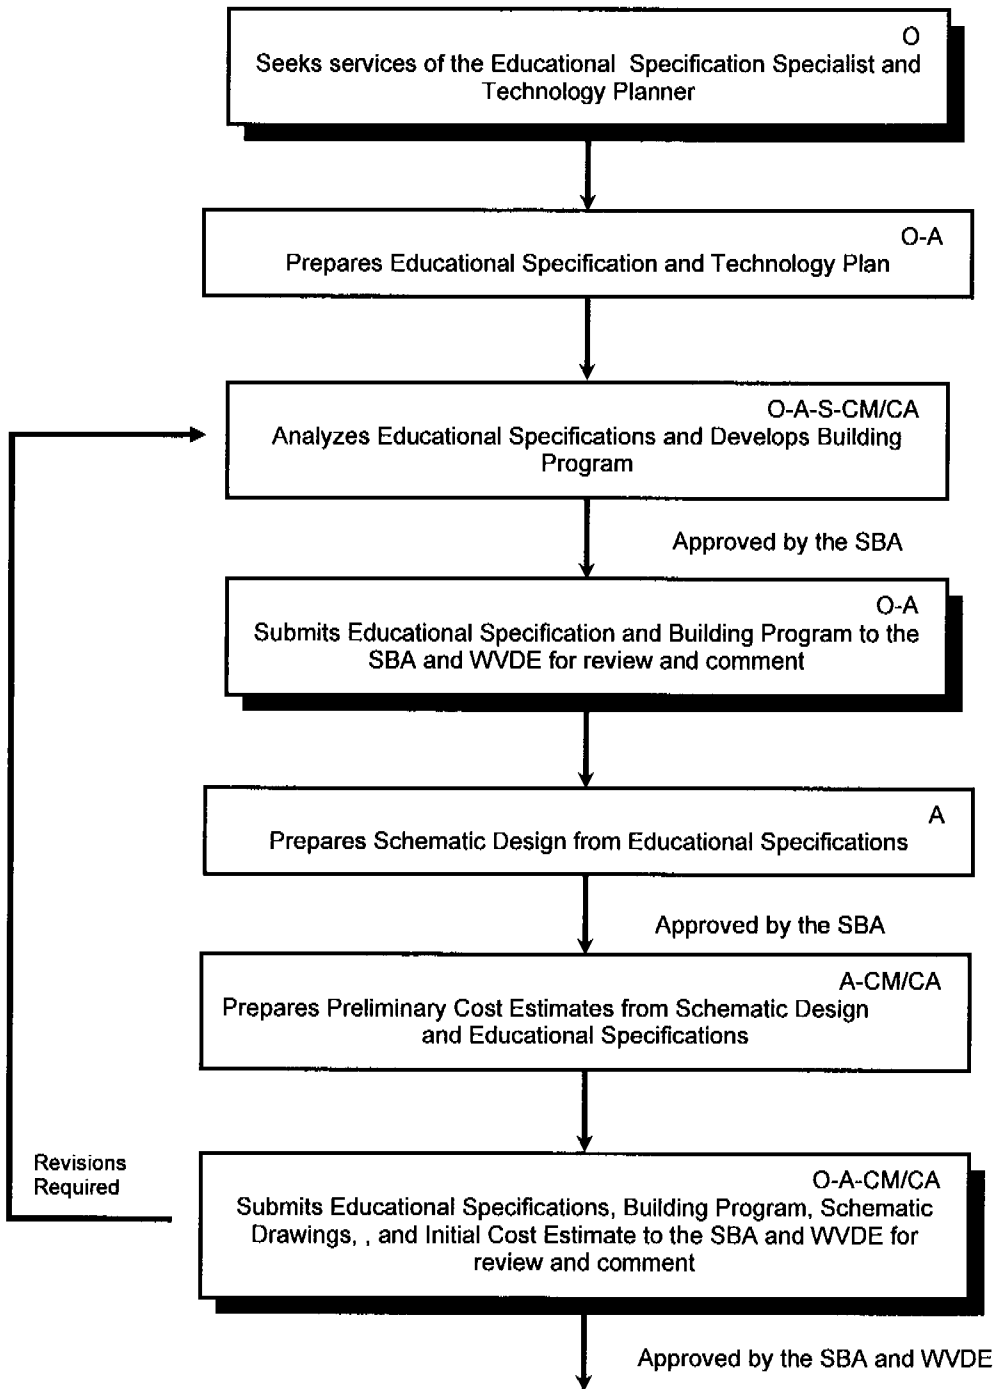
O
Seeks services of the Educational Specification Specialist and Technology Planner

O-A
Prepares Educational Specification and Technology Plan

O-A-S-CM/CA
Analyzes Educational Specifications and Develops Building Program

Approved by the SBA

O-A
Submits Educational Specification and Building Program to the SBA and WVDE for review and comment

A
Prepares Schematic Design from Educational Specifications

Approved by the SBA

A-CM/CA
Prepares Preliminary Cost Estimates from Schematic Design and Educational Specifications

Revisions Required

O-A-CM/CA
Submits Educational Specifications, Building Program, Schematic Drawings, , and Initial Cost Estimate to the SBA and WVDE for review and comment

Approved by the SBA and WVDE